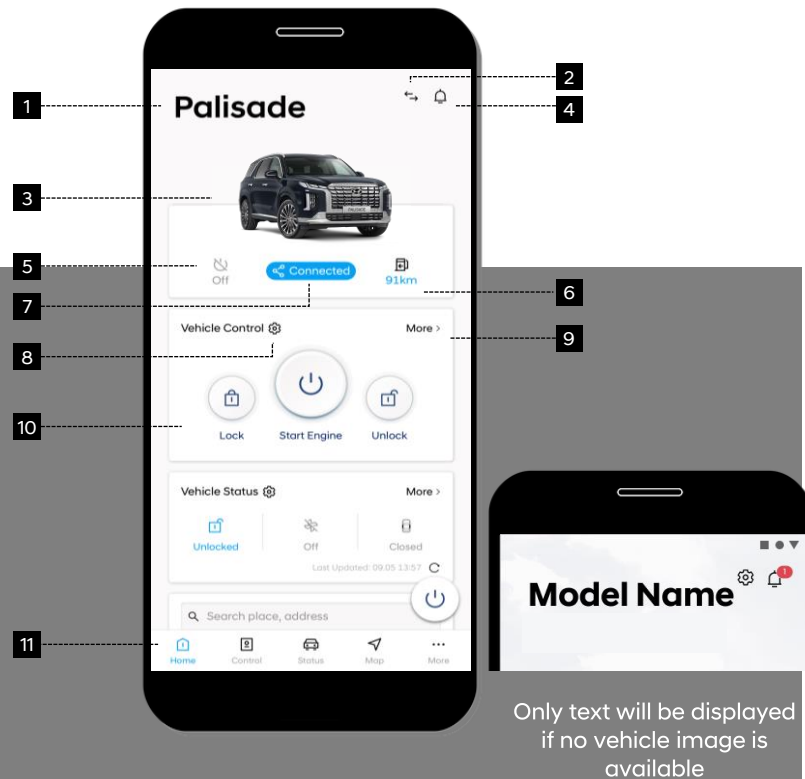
1
Palisade
2
4
3
5
Off
Connected
91km
6
7
Vehicle Control
More >
9
8
10
Lock
Start Engine
Unlock
Vehicle Status
More >
Unlocked
Off
Closed
Last Updated: 09.05 13:57
Search place, address
11
Home
Control
Status
Map
More

Model Name
1

Only text will be displayed if no vehicle image is available